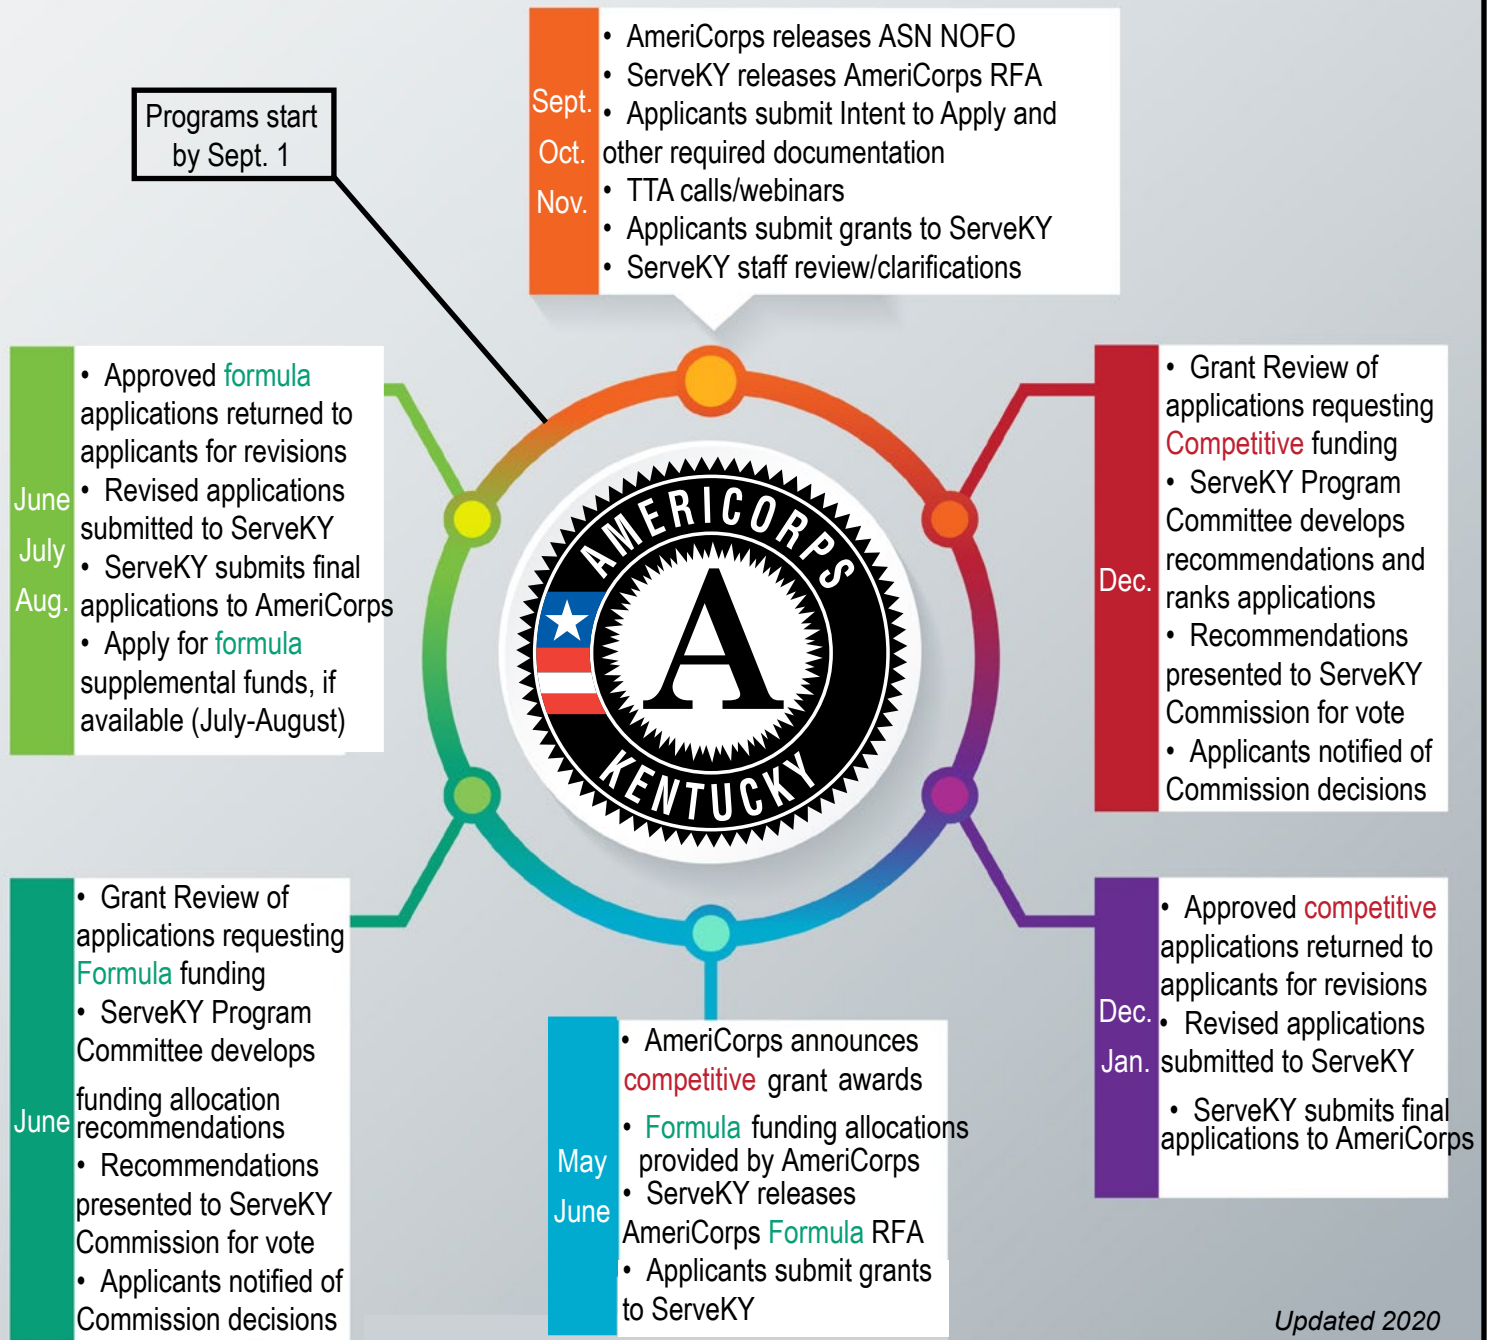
Sept.
Oct.
Nov.

• AmeriCorps releases ASN NOFO
• ServeKY releases AmeriCorps RFA
• Applicants submit Intent to Apply and other required documentation
• TTA calls/webinars
• Applicants submit grants to ServeKY
• ServeKY staff review/clarifications

Programs start by Sept. 1

June
July
Aug.

• Approved formula applications returned to applicants for revisions
• Revised applications submitted to ServeKY
• ServeKY submits final applications to AmeriCorps
• Apply for formula supplemental funds, if available (July-August)

Dec.

• Grant Review of applications requesting Competitive funding
• ServeKY Program Committee develops recommendations and ranks applications
• Recommendations presented to ServeKY Commission for vote
• Applicants notified of Commission decisions

AMERICORPS
A
KENTUCKY

June

• Grant Review of applications requesting Formula funding
• ServeKY Program Committee develops funding allocation recommendations
• Recommendations presented to ServeKY Commission for vote
• Applicants notified of Commission decisions

May
June

• AmeriCorps announces competitive grant awards
• Formula funding allocations provided by AmeriCorps
• ServeKY releases AmeriCorps Formula RFA
• Applicants submit grants to ServeKY

Dec.
Jan.

• Approved competitive applications returned to applicants for revisions
• Revised applications submitted to ServeKY
• ServeKY submits final applications to AmeriCorps

Updated 2020